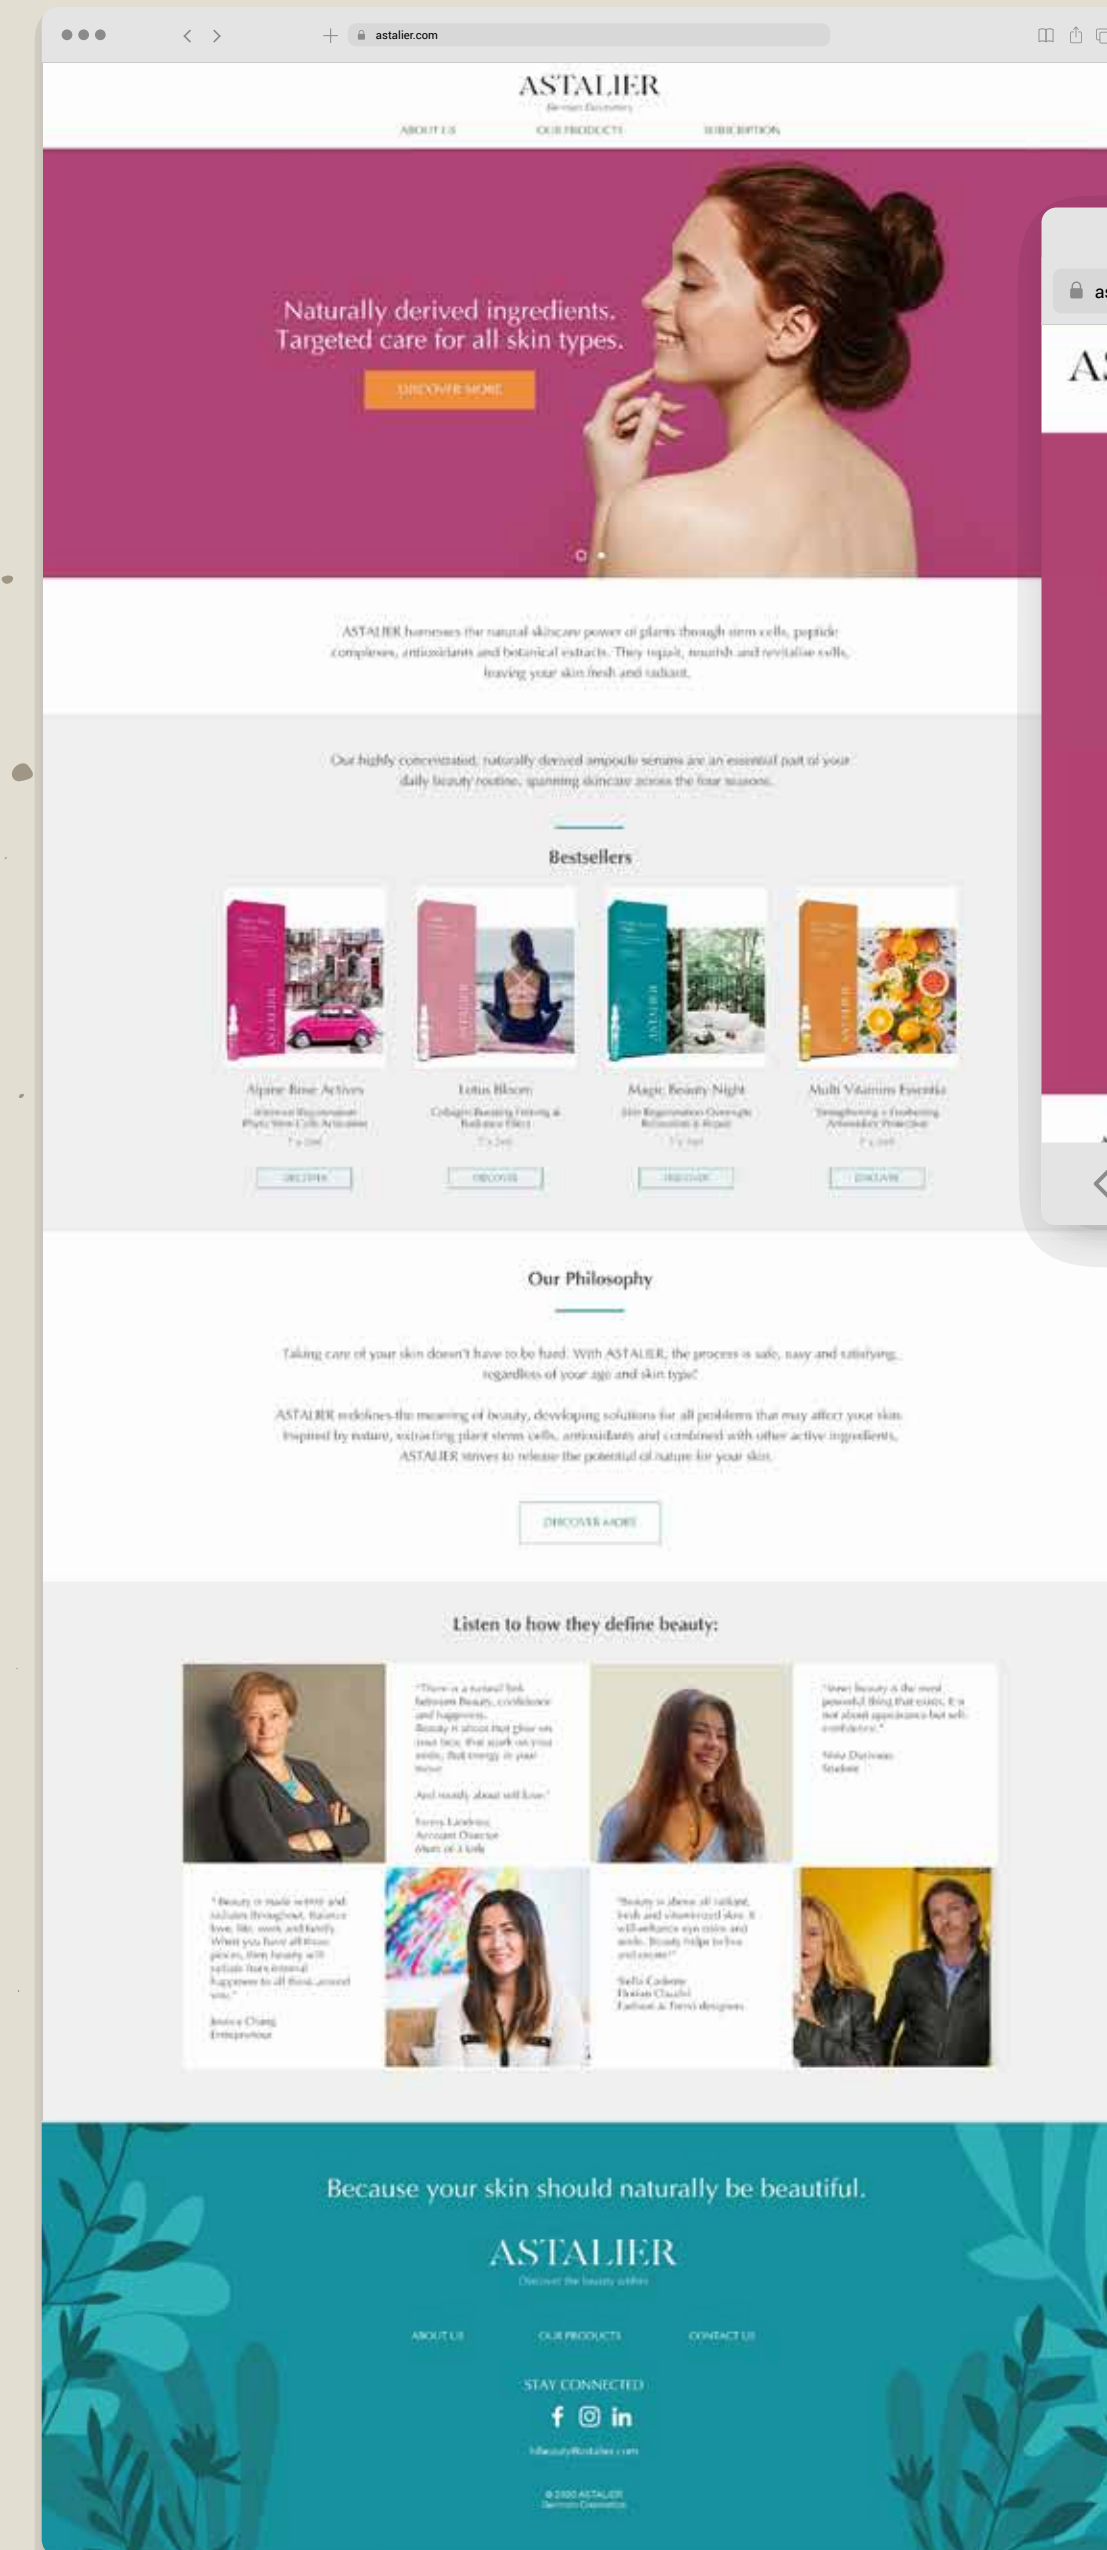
astalier.com

ASTALIER
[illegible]

ABOUT US OUR PRODUCTS SUBSCRIPTION

Naturally derived ingredients.
Targeted care for all skin types.

DISCOVER MORE

ASTALIER harnesses the natural skincare power of plants through stem cells, peptide complexes, antioxidants and botanical extracts. They repair, nourish and revitalise cells, leaving your skin fresh and radiant.

Our highly concentrated, naturally derived ampoule serums are an essential part of your daily beauty routine, spanning skincare across the four seasons.

Bestsellers

Alpine Rose Actives
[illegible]
Lotus Bloom
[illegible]
Magic Beauty Night
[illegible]
Multi Vitamins Essentia
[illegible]

DISCOVER DISCOVER DISCOVER DISCOVER

Our Philosophy

Taking care of your skin doesn't have to be hard. With ASTALIER, the process is safe, easy and satisfying, regardless of your age and skin type!

ASTALIER redefines the meaning of beauty, developing solutions for all problems that may affect your skin. Inspired by nature, extracting plant stem cells, antioxidants and combined with other active ingredients, ASTALIER strives to release the potential of nature for your skin.

DISCOVER MORE

Listen to how they define beauty:

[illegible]

Because your skin should naturally be beautiful.

ASTALIER
Discover the beauty within

ABOUT US OUR PRODUCTS CONTACT US

STAY CONNECTED

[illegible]

© 2020 ASTALIER
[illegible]

as
A